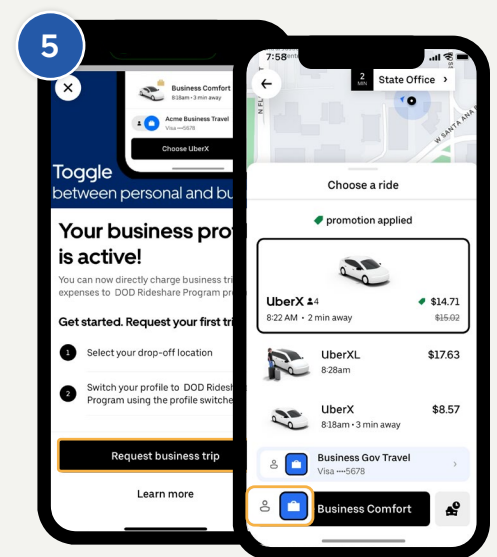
5

Business Comfort
8:18am • 3 min away

Acme Business Travel
Visa ••••5678

Choose UberX

Toggle between personal and bu

Your business pro is active!

You can now directly charge business tri expenses to DOD Rideshare Program pr

Get started. Request your first tri

1 Select your drop-off location

2 Switch your profile to DOD Rideshi Program using the profile switche

Request business trip

Learn more

7:58

2 MIN State Office

N FL

W SANTA ANA

Choose a ride

promotion applied

UberX 4
8:22 AM • 2 min away
$14.71
$15.02

UberXL
8:28am
$17.63

UberX
8:18am • 3 min away
$8.57

Business Gov Travel
Visa ••••5678

Business Comfort